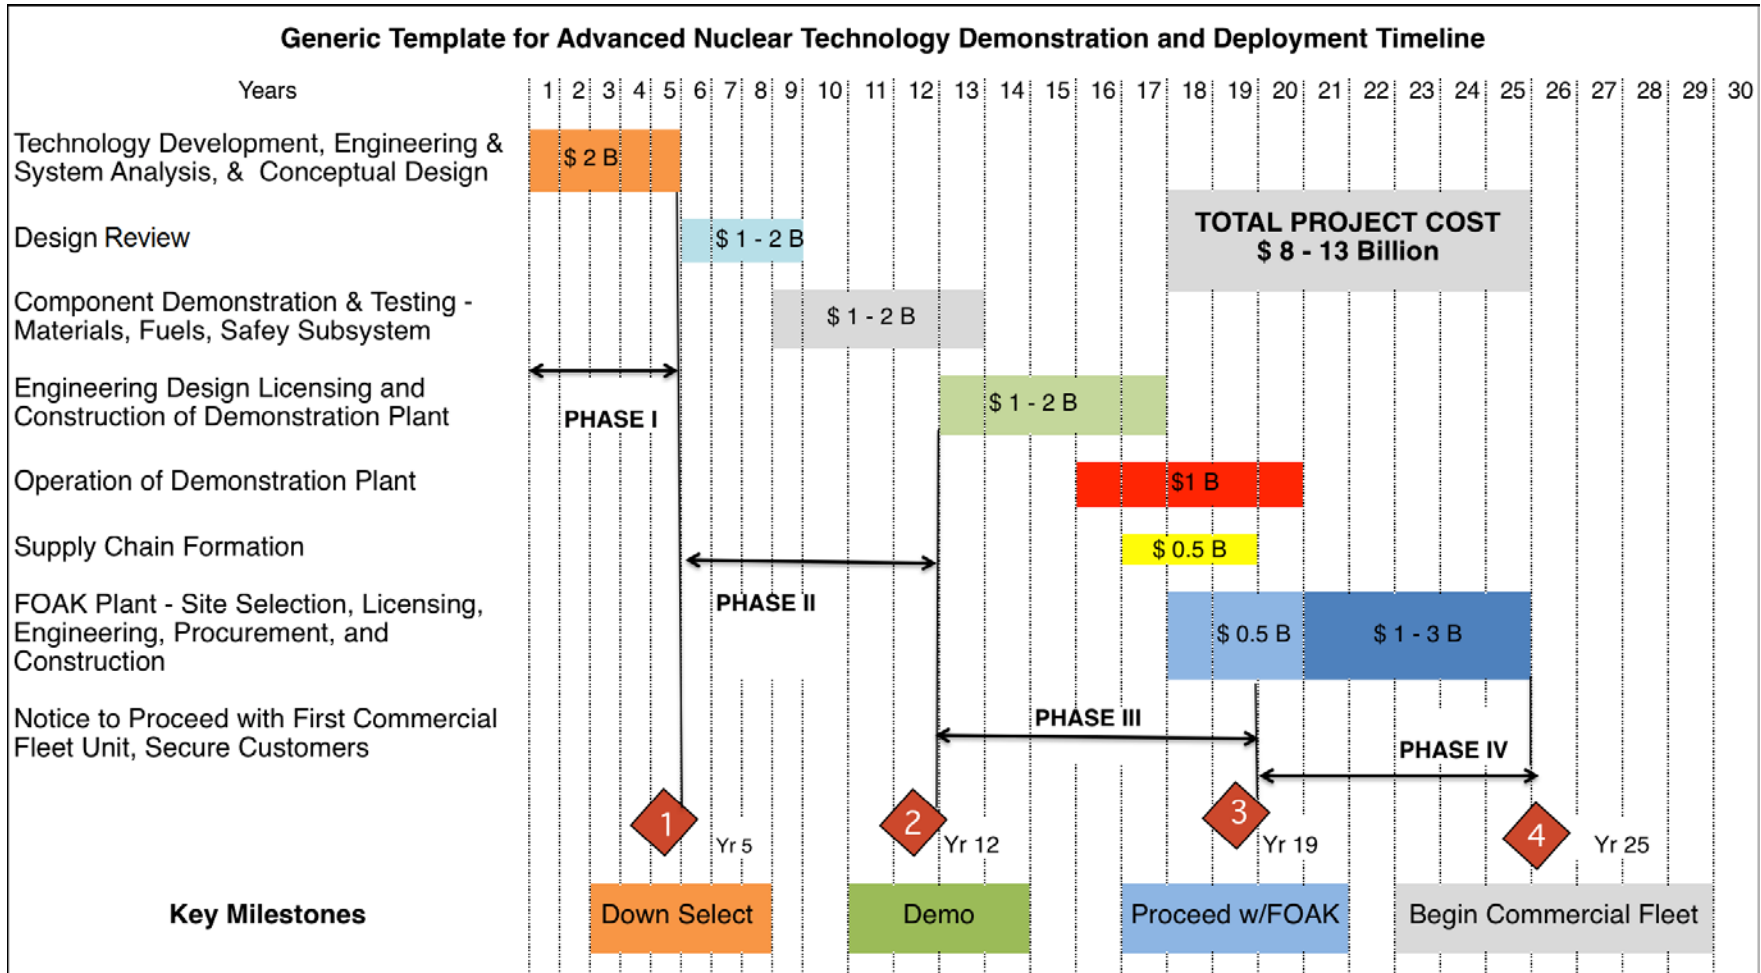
Generic Template for Advanced Nuclear Technology Demonstration and Deployment Timeline

| Years | 1 | 2 | 3 | 4 | 5 | 6 | 7 | 8 | 9 | 10 | 11 | 12 | 13 | 14 | 15 | 16 | 17 | 18 | 19 | 20 | 21 | 22 | 23 | 24 | 25 | 26 | 27 | 28 | 29 | 30 |
|---|---|---|---|---|---|---|---|---|---|---|---|---|---|---|---|---|---|---|---|---|---|---|---|---|---|---|---|---|---|---|

Technology Development, Engineering & System Analysis, & Conceptual Design — $ 2 B

Design Review — $ 1 - 2 B

Component Demonstration & Testing - Materials, Fuels, Safey Subsystem — $ 1 - 2 B

Engineering Design Licensing and Construction of Demonstration Plant — $ 1 - 2 B

Operation of Demonstration Plant — $1 B

Supply Chain Formation — $ 0.5 B

FOAK Plant - Site Selection, Licensing, Engineering, Procurement, and Construction — $ 0.5 B — $ 1 - 3 B

Notice to Proceed with First Commercial Fleet Unit, Secure Customers

TOTAL PROJECT COST
$ 8 - 13 Billion

PHASE I
PHASE II
PHASE III
PHASE IV

1 Yr 5
2 Yr 12
3 Yr 19
4 Yr 25

Key Milestones
Down Select
Demo
Proceed w/FOAK
Begin Commercial Fleet